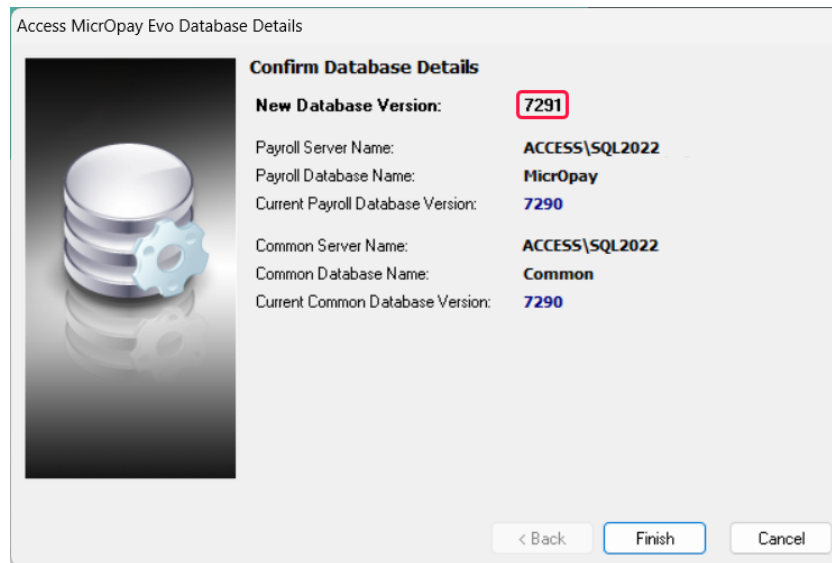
Access MicrOpay Evo Database Details

Confirm Database Details

New Database Version: 7291

Payroll Server Name: ACCESS\SQL2022
Payroll Database Name: MicrOpay
Current Payroll Database Version: 7290

Common Server Name: ACCESS\SQL2022
Common Database Name: Common
Current Common Database Version: 7290

< Back Finish Cancel